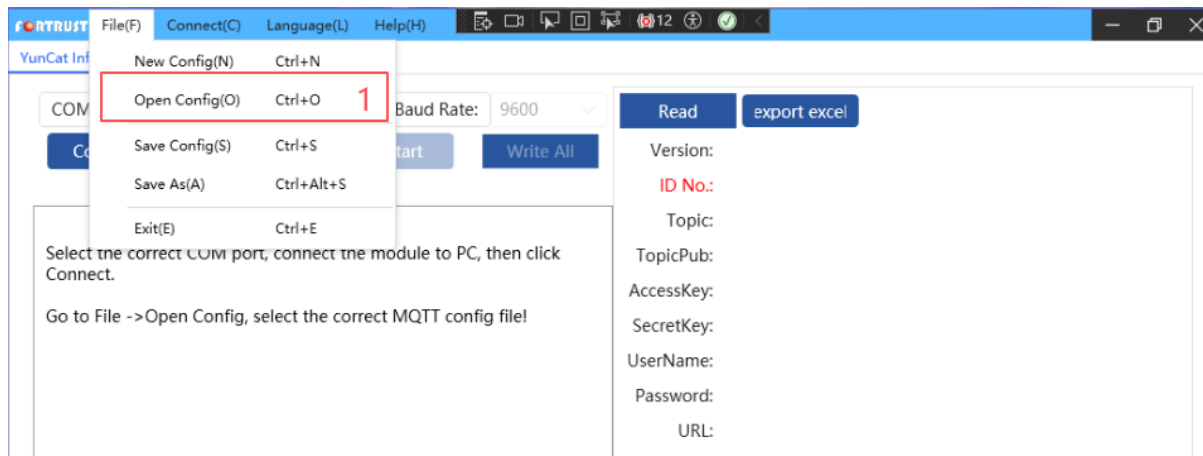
FORTRUST File(F) Connect(C) Language(L) Help(H) 12

YunCat Inf

New Config(N) Ctrl+N
Open Config(O) Ctrl+O 1
Save Config(S) Ctrl+S
Save As(A) Ctrl+Alt+S
Exit(E) Ctrl+E

COM Baud Rate: 9600

Co tart Write All

Select the correct COM port, connect the module to PC, then click Connect.

Go to File ->Open Config, select the correct MQTT config file!

Read export excel
Version:
ID No.:
Topic:
TopicPub:
AccessKey:
SecretKey:
UserName:
Password:
URL: